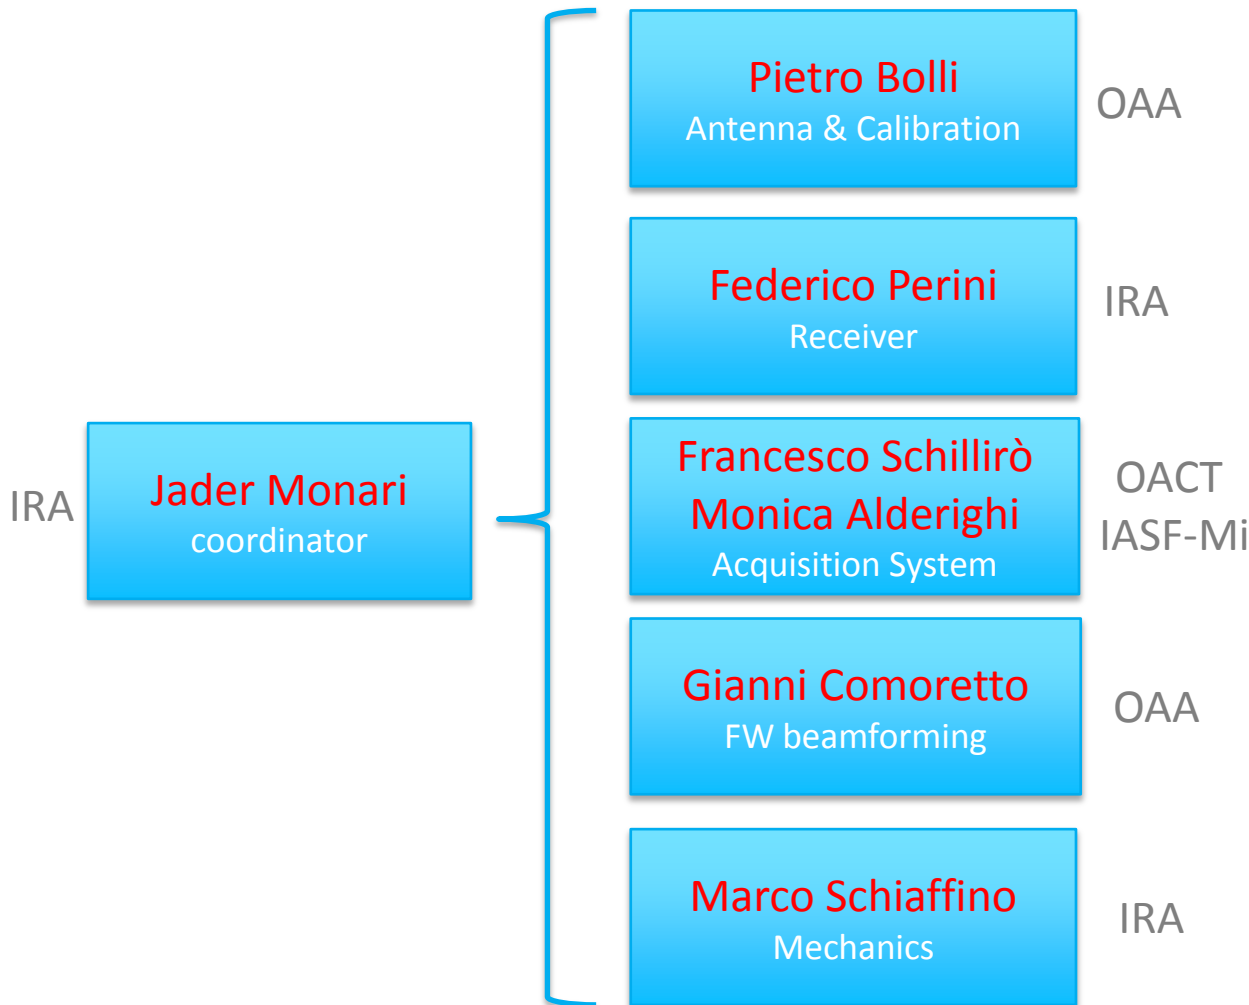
IRA

Jader Monari
coordinator

Pietro Bolli
Antenna & Calibration

OAA

Federico Perini
Receiver

IRA

Francesco Schillirò
Monica Alderighi
Acquisition System

OACT
IASF-Mi

Gianni Comoretto
FW beamforming

OAA

Marco Schiaffino
Mechanics

IRA